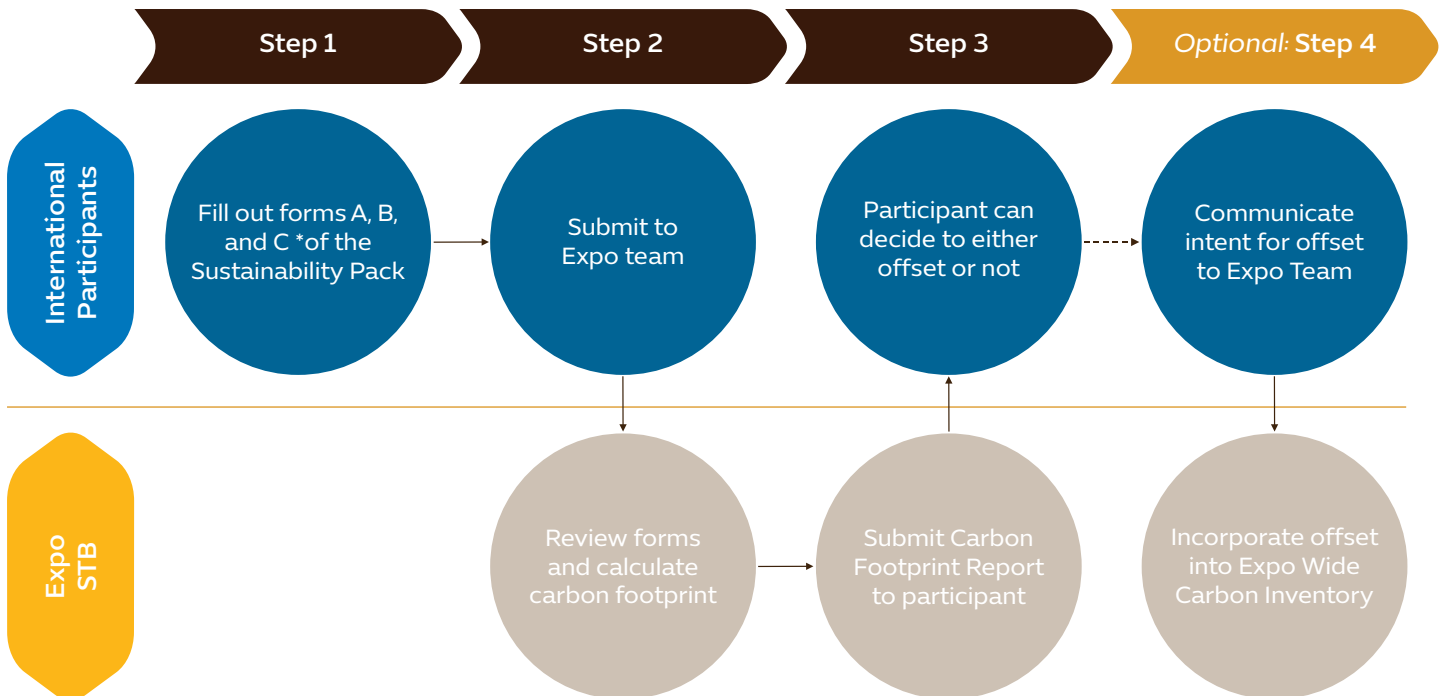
Step 1

Step 2

Step 3

Optional: Step 4

International Participants

Fill out forms A, B, and C *of the Sustainability Pack

Submit to Expo team

Participant can decide to either offset or not

Communicate intent for offset to Expo Team

Expo STB

Review forms and calculate carbon footprint

Submit Carbon Footprint Report to participant

Incorporate offset into Expo Wide Carbon Inventory